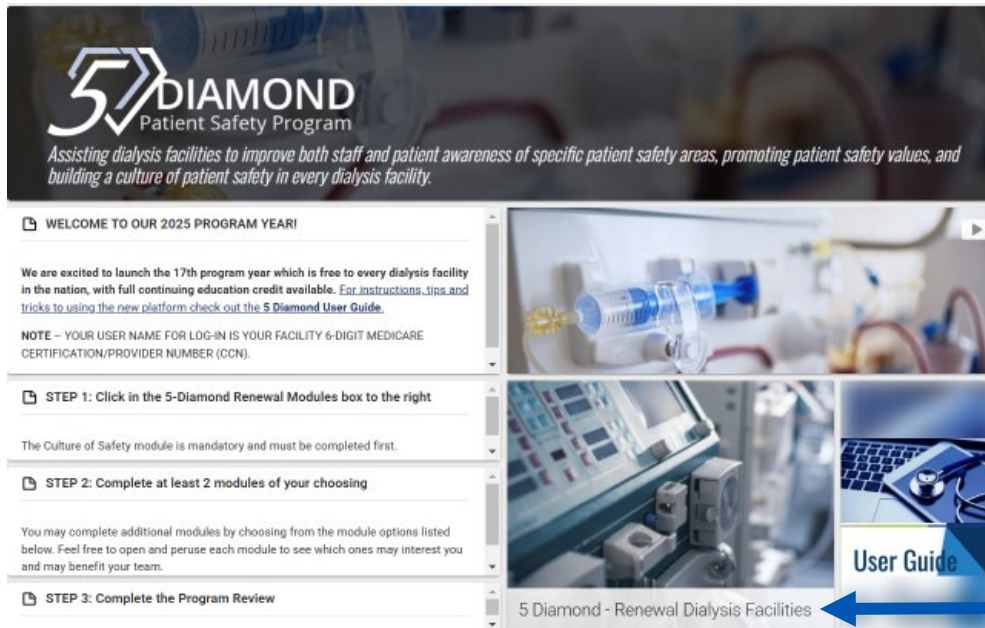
5 DIAMOND
Patient Safety Program

Assisting dialysis facilities to improve both staff and patient awareness of specific patient safety areas, promoting patient safety values, and building a culture of patient safety in every dialysis facility.

WELCOME TO OUR 2025 PROGRAM YEAR!

We are excited to launch the 17th program year which is free to every dialysis facility in the nation, with full continuing education credit available. For instructions, tips and tricks to using the new platform check out the 5 Diamond User Guide.

NOTE – YOUR USER NAME FOR LOG-IN IS YOUR FACILITY 6-DIGIT MEDICARE CERTIFICATION/PROVIDER NUMBER (CCN).

STEP 1: Click in the 5-Diamond Renewal Modules box to the right

The Culture of Safety module is mandatory and must be completed first.

STEP 2: Complete at least 2 modules of your choosing

You may complete additional modules by choosing from the module options listed below. Feel free to open and peruse each module to see which ones may interest you and may benefit your team.

STEP 3: Complete the Program Review

5 Diamond - Renewal Dialysis Facilities

User Guide